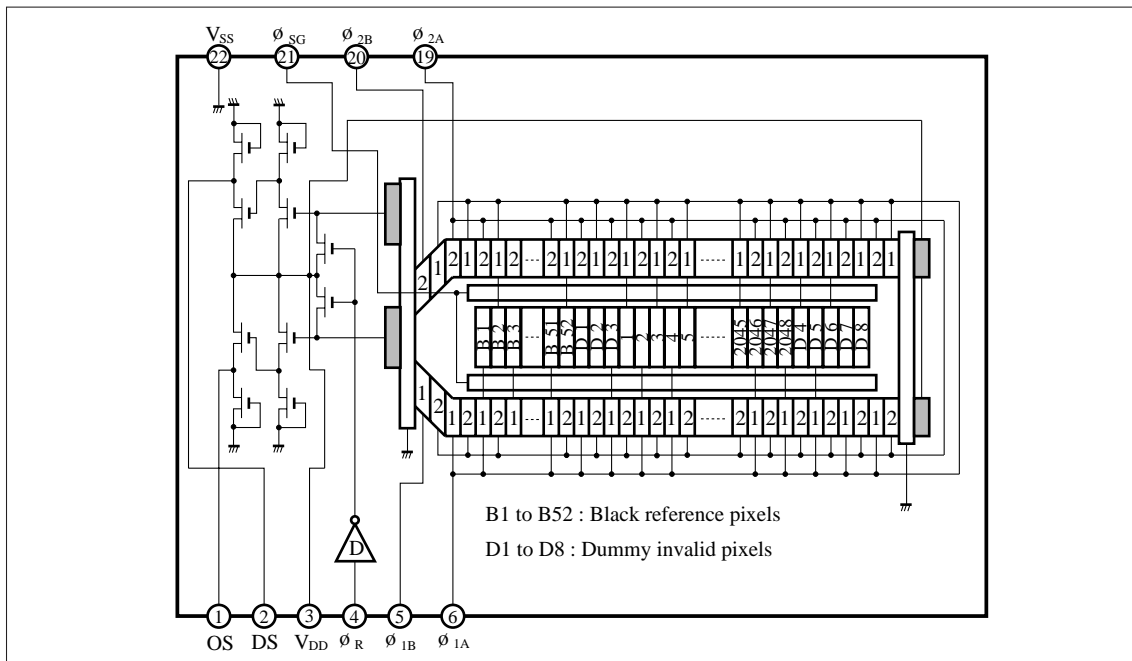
$V_{SS}$ 22
$\text{Ø}_{SG}$ 21
$\text{Ø}_{2B}$ 20
$\text{Ø}_{2A}$ 19

2 1 2 1 2 ······ 2 1 2 1 2 1 2 1 2 1 ······ 1 2 1 2 1 2 1 2 1 2 1
1 2
B1 B2 B3 ··· B51 B52 D1 D2 D3 1 2 3 4 5 ··· 2045 2046 2047 2048 D4 D5 D6 D7 D8
1 2
1 2 1 2 1 ······ 1 2 1 2 1 2 1 2 1 2 ······ 2 1 2 1 2 1 2 1 2 1 2

D

B1 to B52 : Black reference pixels
D1 to D8 : Dummy invalid pixels

1 OS
2 DS
3 $V_{DD}$
4 $\text{Ø}_{R}$
5 $\text{Ø}_{1B}$
6 $\text{Ø}_{1A}$